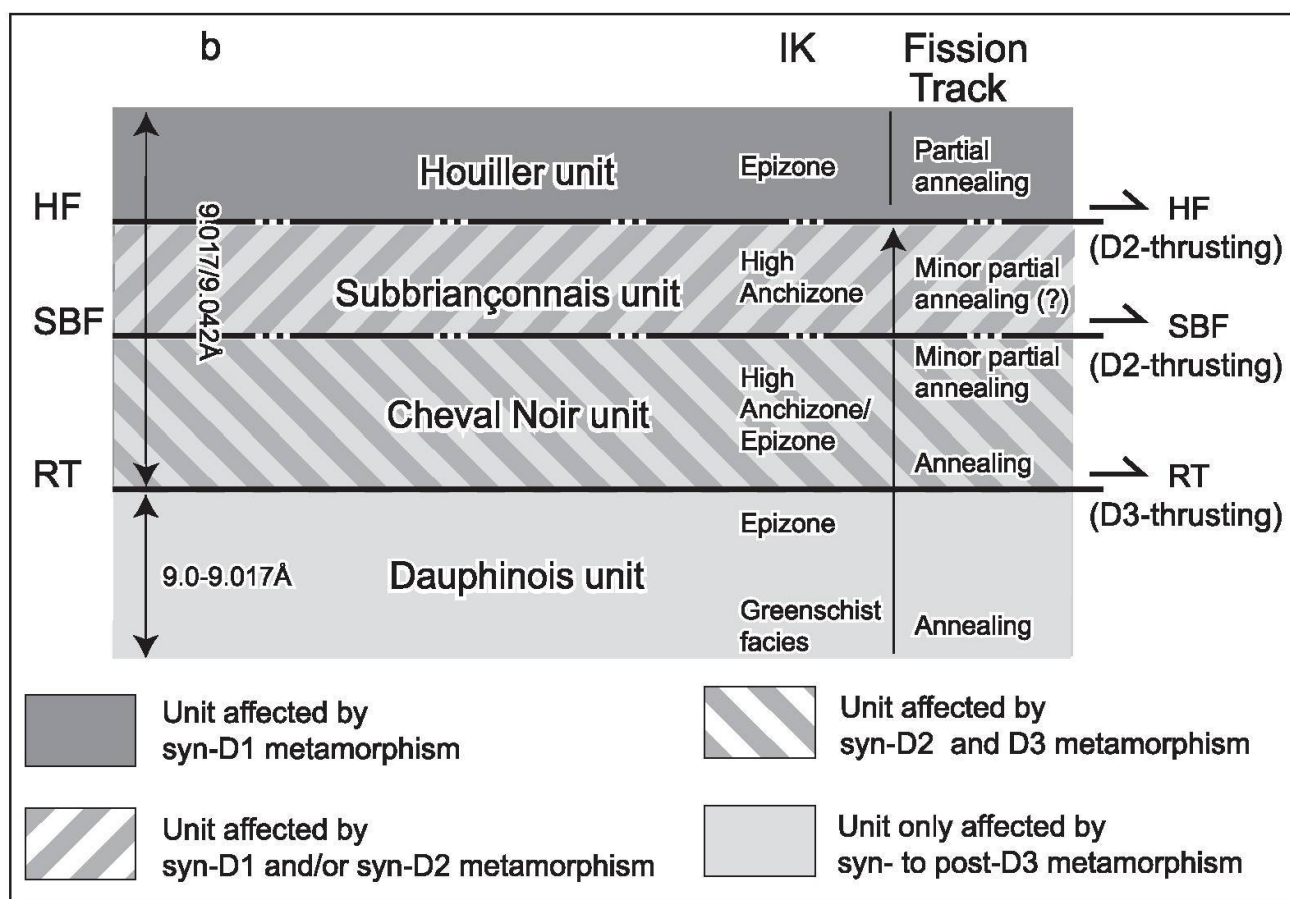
b

IK

Fission Track

HF

SBF

RT

9.017/9.042Å

Houiller unit

Epizone

Partial annealing

HF (D2-thrusting)

Subbriançonnais unit

High Anchizone

Minor partial annealing (?)

SBF (D2-thrusting)

Cheval Noir unit

High Anchizone/ Epizone

Minor partial annealing

Annealing

RT (D3-thrusting)

9.0-9.017Å

Dauphinois unit

Epizone

Greenschist facies

Annealing

Unit affected by syn-D1 metamorphism

Unit affected by syn-D2 and D3 metamorphism

Unit affected by syn-D1 and/or syn-D2 metamorphism

Unit only affected by syn- to post-D3 metamorphism